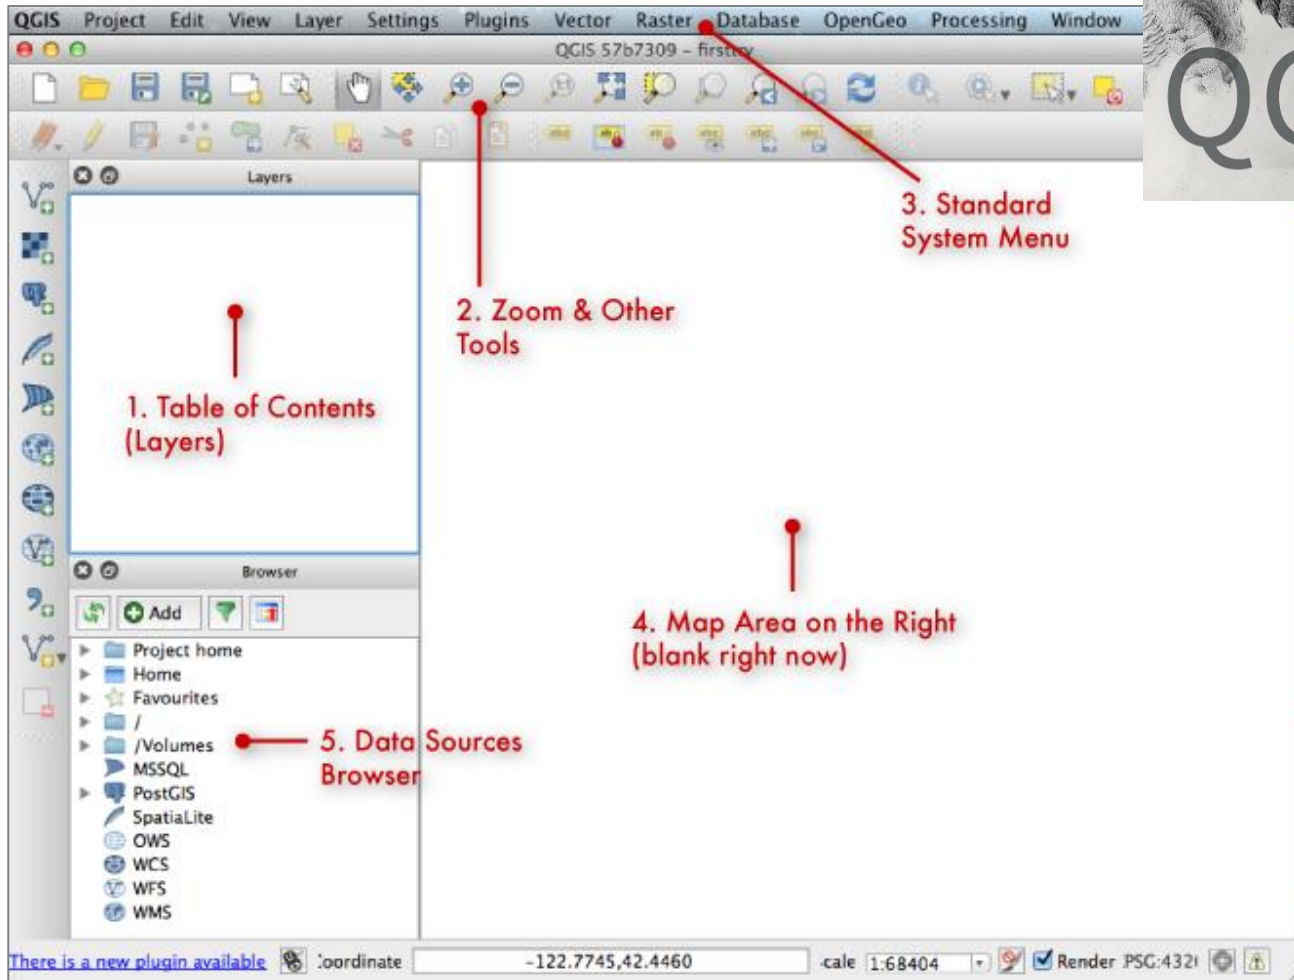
QGIS Project Edit View Layer Settings Plugins Vector Raster Database OpenGeo Processing Window

QGIS 57b7309 – firstky

QG

Layers

Browser

Add

Project home
Home
Favourites
/
/Volumes
MSSQL
PostGIS
SpatiaLite
OWS
WCS
WFS
WMS

1. Table of Contents (Layers)

2. Zoom & Other Tools

3. Standard System Menu

4. Map Area on the Right (blank right now)

5. Data Sources Browser

There is a new plugin available :oordinate -122.7745,42.4460 cale 1:68404 Render PSG:432(